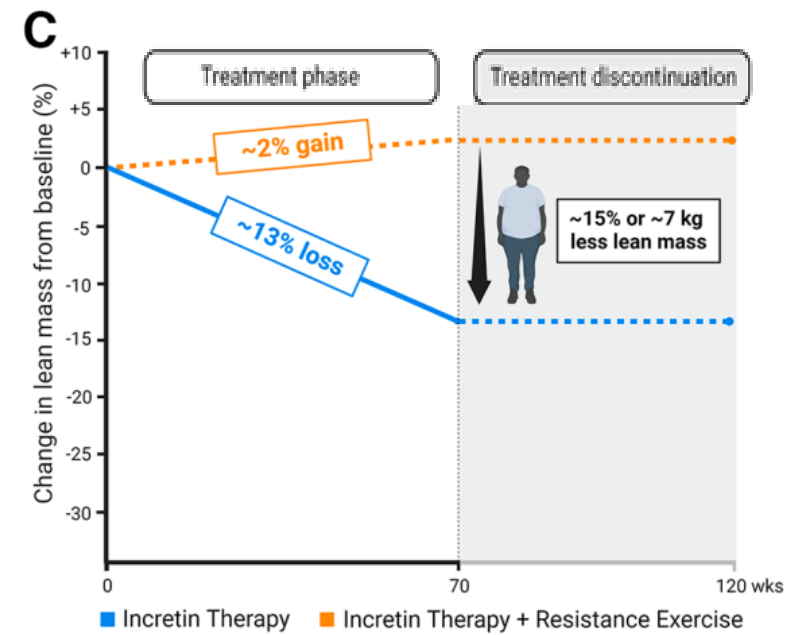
C

Treatment phase

Treatment discontinuation

Change in lean mass from baseline (%)

+10
+5
0
-5
-10
-15
-20
-25
-30

~2% gain

~13% loss

~15% or ~7 kg less lean mass

0
70
120 wks

Incretin Therapy
Incretin Therapy + Resistance Exercise